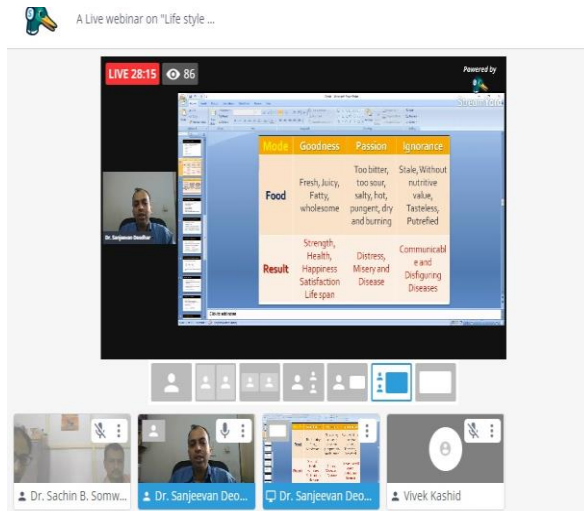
A Live webinar on "Life style ...

LIVE 28:15 86

Powered by

Dr. Sanjeevan Deodhar

| Mode | Goodness | Passion | Ignorance |
|---|---|---|---|
| Food | Fresh, Juicy, Fatty, wholesome | Too bitter, too sour, salty, hot, pungent, dry and burning | Stale, Without nutritive value, Tasteless, Putrefied |
| Result | Strength, Health, Happiness Satisfaction Life span | Distress, Misery and Disease | Communicable and Disfiguring Diseases |

Dr. Sachin B. Somw...

Dr. Sanjeevan Deo...

Dr. Sanjeevan Deo...

Vivek Kashid